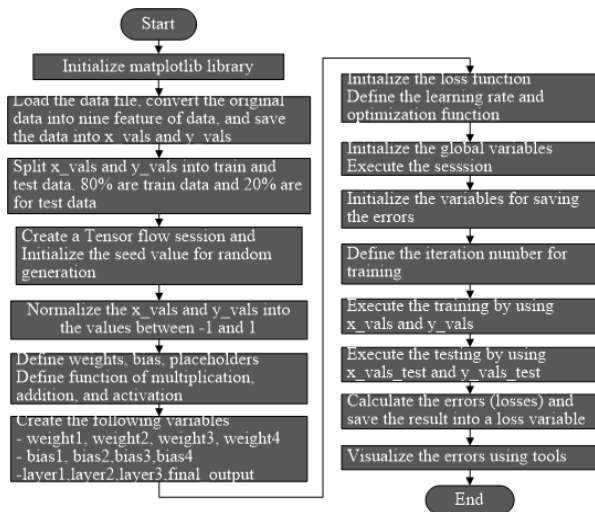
Start

Initialize matplotlib library

Load the data file, convert the original data into nine feature of data, and save the data into x_vals and y_vals

Split x_vals and y_vals into train and test data. 80% are train data and 20% are for test data

Create a Tensor flow session and Initialize the seed value for random generation

Normalize the x_vals and y_vals into the values between -1 and 1

Define weights, bias, placeholders
Define function of multiplication, addition, and activation

Create the following variables
- weight1, weight2, weight3, weight4
- bias1, bias2,bias3,bias4
-layer1,layer2,layer3,final_output

Initialize the loss function
Define the learning rate and optimization function

Initialize the global variables
Execute the sesssion

Initialize the variables for saving the errors

Define the iteration number for training

Execute the training by using x_vals and y_vals

Execute the testing by using x_vals_test and y_vals_test

Calculate the errors (losses) and save the result into a loss variable

Visualize the errors using tools

End